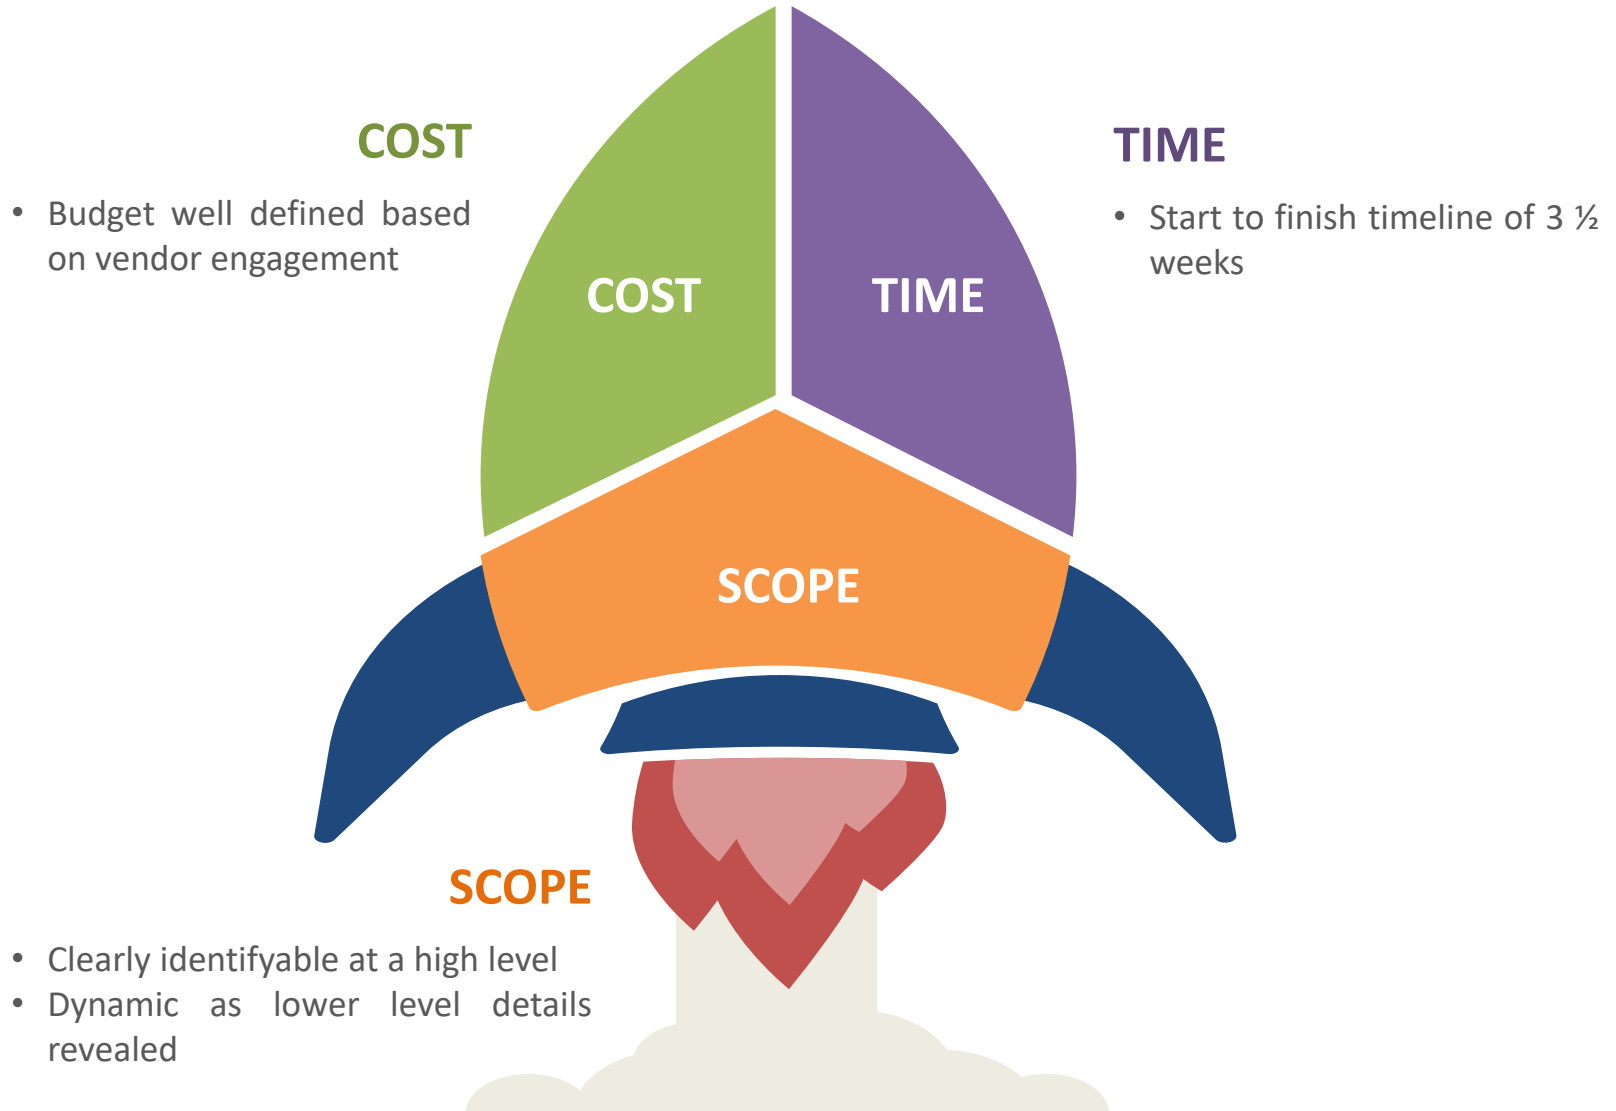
COST

• Budget well defined based on vendor engagement

COST

TIME

TIME

• Start to finish timeline of 3 ½ weeks

SCOPE

SCOPE

• Clearly identifyable at a high level
• Dynamic as lower level details revealed